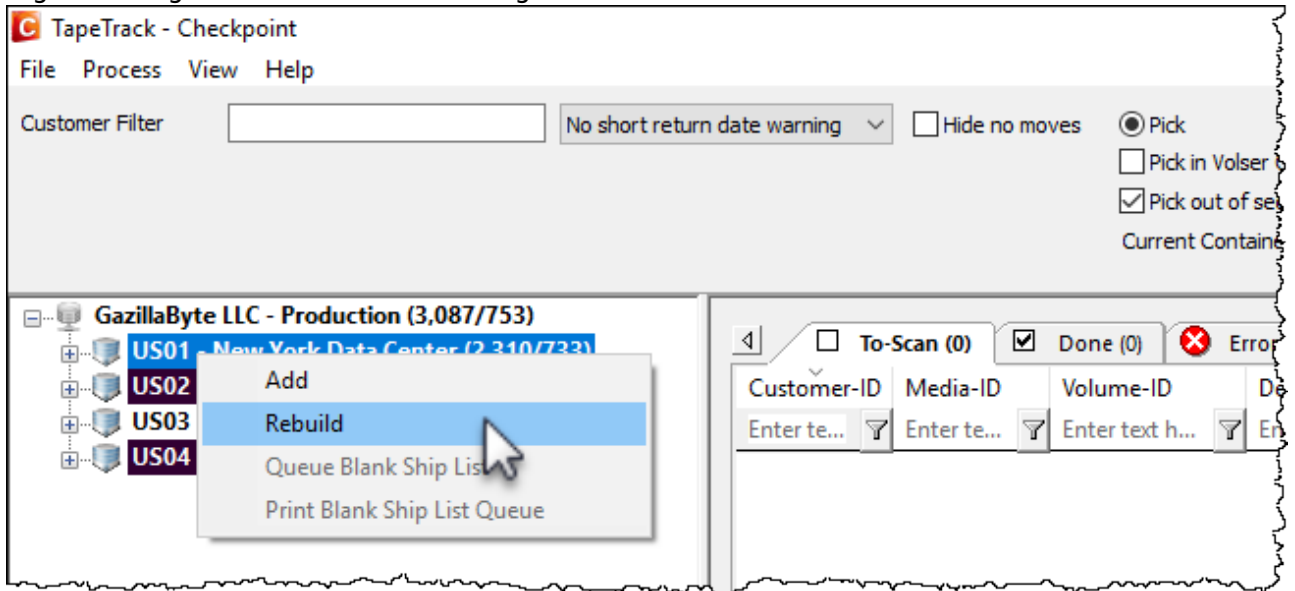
TapeTrack - Checkpoint

File Process View Help

Customer Filter

No short return date warning

Hide no moves

Pick

Pick in Volser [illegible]

Pick out of se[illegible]

Current Contain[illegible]

GazillaByte LLC - Production (3,087/753)

US01 - New York Data Center (2,310/733)

US02

US03

US04

Add

Rebuild

Queue Blank Ship Lis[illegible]

Print Blank Ship List Queue

To-Scan (0)

Done (0)

Erro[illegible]

| Customer-ID | Media-ID | Volume-ID | De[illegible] |
|---|---|---|---|
| Enter te... | Enter te... | Enter text h... | En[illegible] |